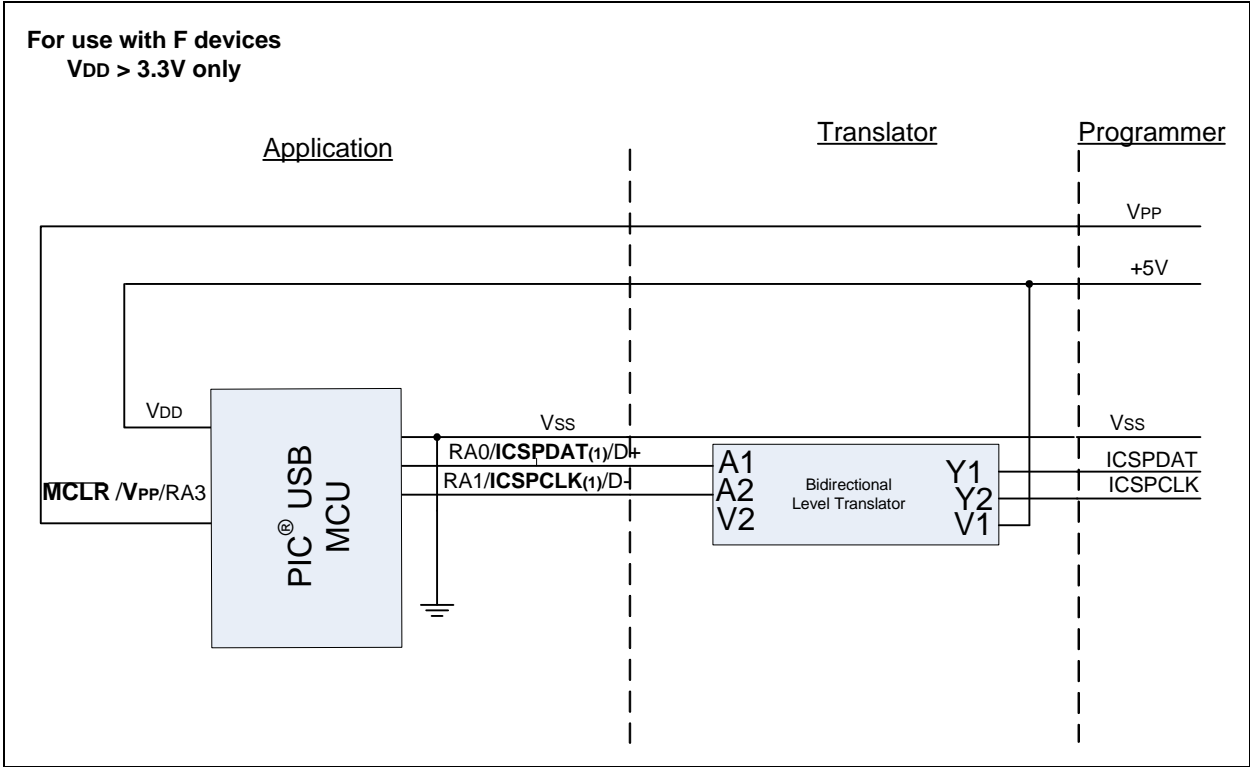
For use with F devices
VDD > 3.3V only

Application

Translator

Programmer

VPP

+5V

VDD

VSS

VSS

RA0/ICSPDAT(1)/D+

RA1/ICSPCLK(1)/D-

MCLR /VPP/RA3

PIC® USB MCU

A1
A2
V2

Bidirectional Level Translator

Y1
Y2
V1

ICSPDAT

ICSPCLK